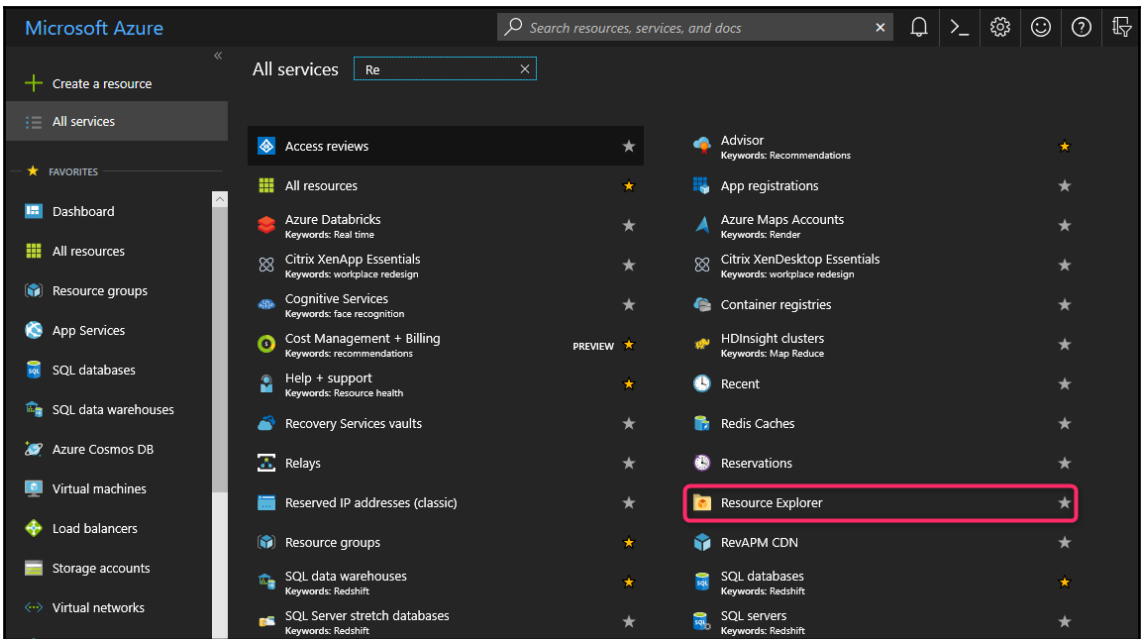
Microsoft Azure

Search resources, services, and docs

Create a resource

All services

FAVORITES

Dashboard

All resources

Resource groups

App Services

SQL databases

SQL data warehouses

Azure Cosmos DB

Virtual machines

Load balancers

Storage accounts

Virtual networks

All services

Re

Access reviews

All resources

Azure Databricks
Keywords: Real time

Citrix XenApp Essentials
Keywords: workplace redesign

Cognitive Services
Keywords: face recognition

Cost Management + Billing
Keywords: recommendations

PREVIEW

Help + support
Keywords: Resource health

Recovery Services vaults

Relays

Reserved IP addresses (classic)

Resource groups

SQL data warehouses
Keywords: Redshift

SQL Server stretch databases
Keywords: Redshift

Advisor
Keywords: Recommendations

App registrations

Azure Maps Accounts
Keywords: Render

Citrix XenDesktop Essentials
Keywords: workplace redesign

Container registries

HDInsight clusters
Keywords: Map Reduce

Recent

Redis Caches

Reservations

Resource Explorer

RevAPM CDN

SQL databases
Keywords: Redshift

SQL servers
Keywords: Redshift